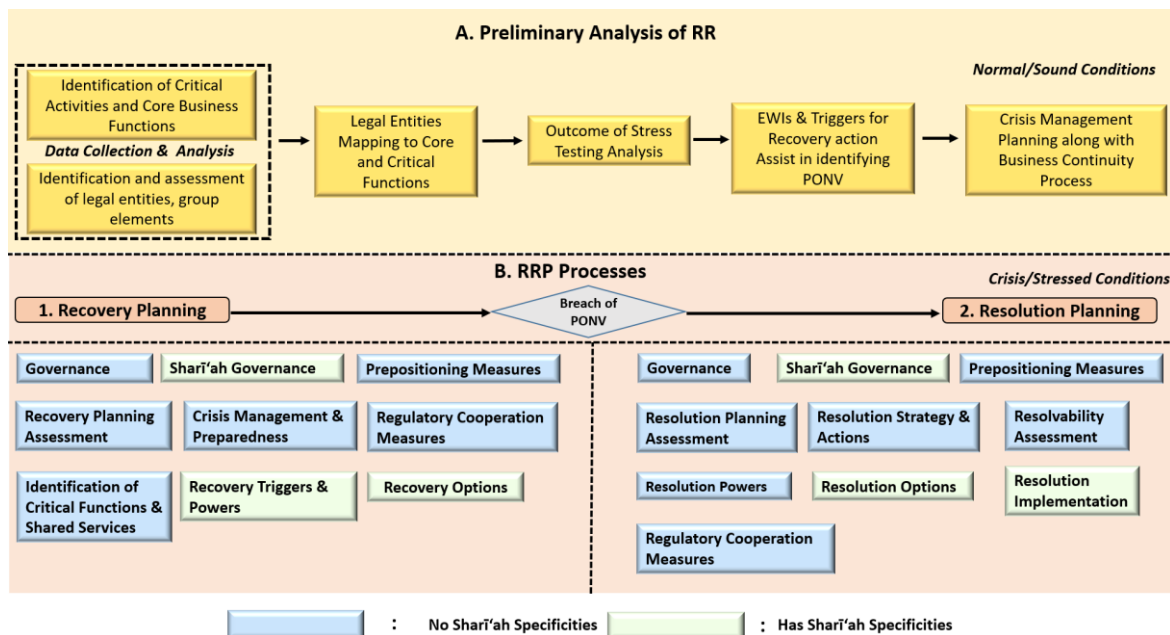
A. Preliminary Analysis of RR

Normal/Sound Conditions

Identification of Critical Activities and Core Business Functions

Data Collection & Analysis

Identification and assessment of legal entities, group elements

Legal Entities Mapping to Core and Critical Functions

Outcome of Stress Testing Analysis

EWIs & Triggers for Recovery action Assist in identifying PONV

Crisis Management Planning along with Business Continuity Process

B. RRP Processes

Crisis/Stressed Conditions

1. Recovery Planning

Breach of PONV

2. Resolution Planning

Governance

Sharīʻah Governance

Prepositioning Measures

Recovery Planning Assessment

Crisis Management & Preparedness

Regulatory Cooperation Measures

Identification of Critical Functions & Shared Services

Recovery Triggers & Powers

Recovery Options

Governance

Sharīʻah Governance

Prepositioning Measures

Resolution Planning Assessment

Resolution Strategy & Actions

Resolvability Assessment

Resolution Powers

Resolution Options

Resolution Implementation

Regulatory Cooperation Measures

: No Sharīʻah Specificities

: Has Sharīʻah Specificities